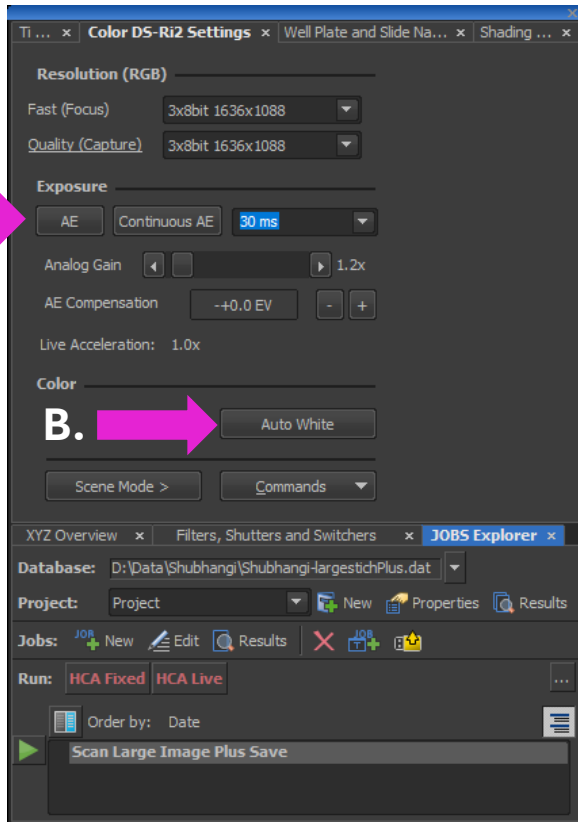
Ti ... × Color DS-Ri2 Settings × Well Plate and Slide Na... × Shading ... ×

Resolution (RGB)

Fast (Focus) 3x8bit 1636x1088

Quality (Capture) 3x8bit 1636x1088

Exposure

AE Continuous AE 30 ms

Analog Gain 1.2x

AE Compensation -+0.0 EV - +

Live Acceleration: 1.0x

Color

B. Auto White

Scene Mode > Commands

XYZ Overview × Filters, Shutters and Switchers × JOBS Explorer ×

Database: D:\Data\Shubhangi\Shubhangi-largestichPlus.dat

Project: Project New Properties Results

Jobs: JOB New Edit Results JOB

Run: HCA Fixed HCA Live ...

Order by: Date

Scan Large Image Plus Save